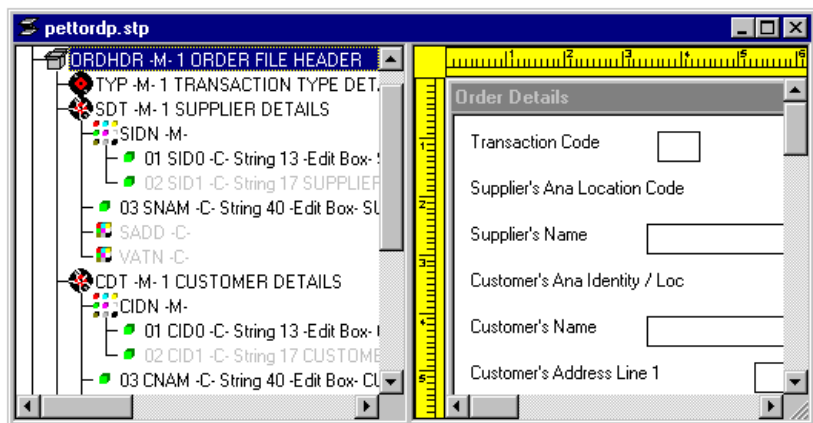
pettordp.stp

ORDHDR -M- 1 ORDER FILE HEADER
TYP -M- 1 TRANSACTION TYPE DETA
SDT -M- 1 SUPPLIER DETAILS
SIDN -M-
01 SID0 -C- String 13 -Edit Box- S
02 SID1 -C- String 17 SUPPLIEF
03 SNAM -C- String 40 -Edit Box- SU
SADD -C-
VATN -C-
CDT -M- 1 CUSTOMER DETAILS
CIDN -M-
01 CID0 -C- String 13 -Edit Box- C
02 CID1 -C- String 17 CUSTOME
03 CNAM -C- String 40 -Edit Box- CU

1 2 3 4 5 6

Order Details

Transaction Code

Supplier's Ana Location Code

Supplier's Name

Customer's Ana Identity / Loc

Customer's Name

Customer's Address Line 1